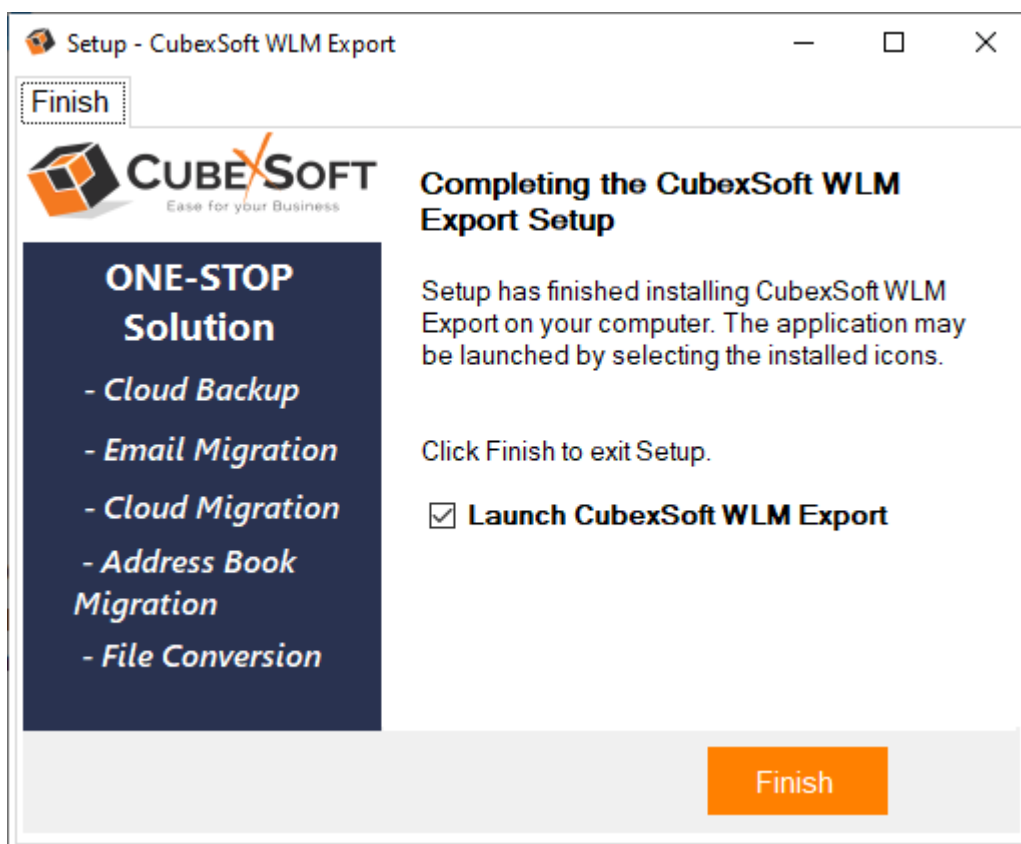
Setup - CubexSoft WLM Export

Finish

CUBEXSOFT
Ease for your Business

ONE-STOP Solution

- Cloud Backup

- Email Migration

- Cloud Migration

- Address Book Migration

- File Conversion

Completing the CubexSoft WLM Export Setup

Setup has finished installing CubexSoft WLM Export on your computer. The application may be launched by selecting the installed icons.

Click Finish to exit Setup.

☑ Launch CubexSoft WLM Export

Finish